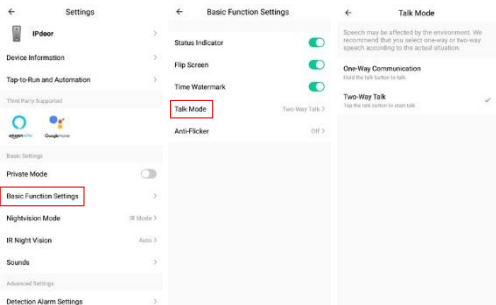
← Settings

IPdoor >

Device Information >

Tap-to-Run and Automation >

Third Party Supported

amazon alexa Google Home

Basic Settings

Private Mode

Basic Function Settings >

Nightvision Mode IR Mode >

IR Night Vision Auto >

Sounds >

Advanced Settings

Detection Alarm Settings >

← Basic Function Settings

Status Indicator

Flip Screen

Time Watermark

Talk Mode Two-Way Talk >

Anti-Flicker Off >

← Talk Mode

Speech may be affected by the environment. We recommend that you select one-way or two-way speech according to the actual situation.

One-Way Communication
Hold the talk button to talk

Two-Way Talk ✓
Tap the talk button to start talk